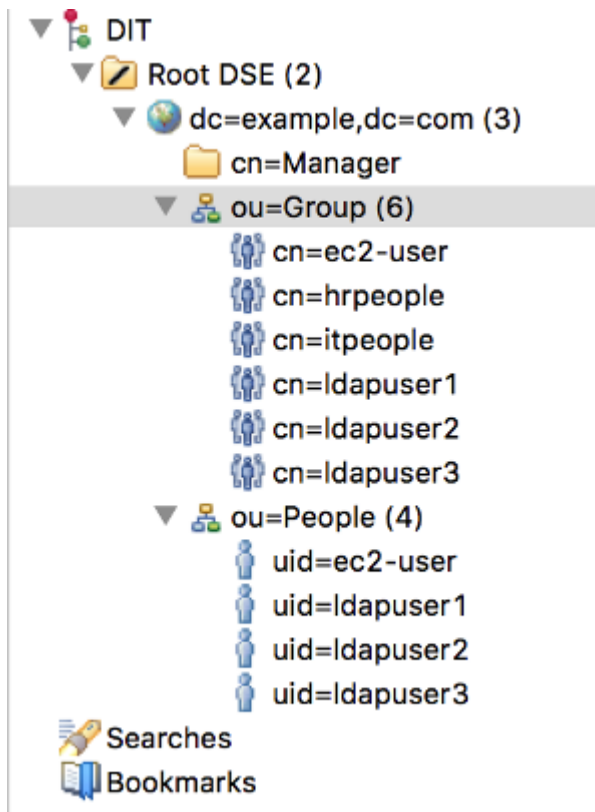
DIT
Root DSE (2)
dc=example,dc=com (3)
cn=Manager
ou=Group (6)
cn=ec2-user
cn=hrpeople
cn=itpeople
cn=ldapuser1
cn=ldapuser2
cn=ldapuser3
ou=People (4)
uid=ec2-user
uid=ldapuser1
uid=ldapuser2
uid=ldapuser3
Searches
Bookmarks